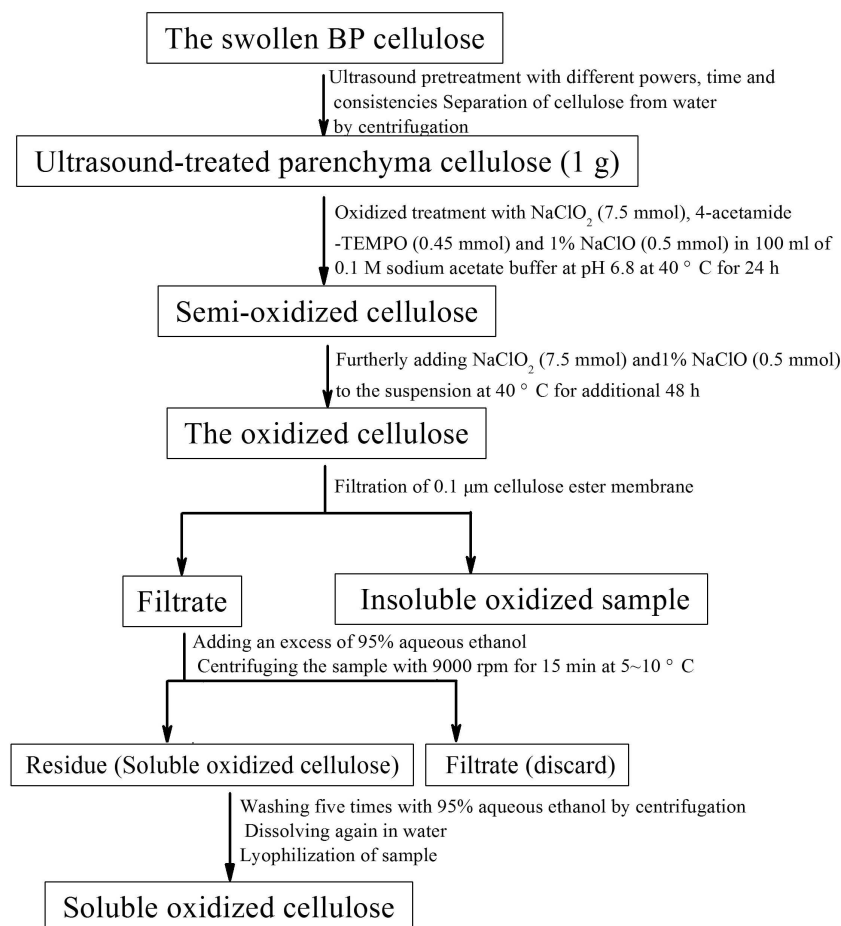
The swollen BP cellulose

Ultrasound pretreatment with different powers, time and consistencies Separation of cellulose from water by centrifugation

Ultrasound-treated parenchyma cellulose (1 g)

Oxidized treatment with $NaClO_2$ (7.5 mmol), 4-acetamide -TEMPO (0.45 mmol) and 1% NaClO (0.5 mmol) in 100 ml of 0.1 M sodium acetate buffer at pH 6.8 at 40 ° C for 24 h

Semi-oxidized cellulose

Furtherly adding $NaClO_2$ (7.5 mmol) and1% NaClO (0.5 mmol) to the suspension at 40 ° C for additional 48 h

The oxidized cellulose

Filtration of 0.1 μm cellulose ester membrane

Filtrate

Insoluble oxidized sample

Adding an excess of 95% aqueous ethanol
Centrifuging the sample with 9000 rpm for 15 min at 5~10 ° C

Residue (Soluble oxidized cellulose)

Filtrate (discard)

Washing five times with 95% aqueous ethanol by centrifugation
Dissolving again in water
Lyophilization of sample

Soluble oxidized cellulose